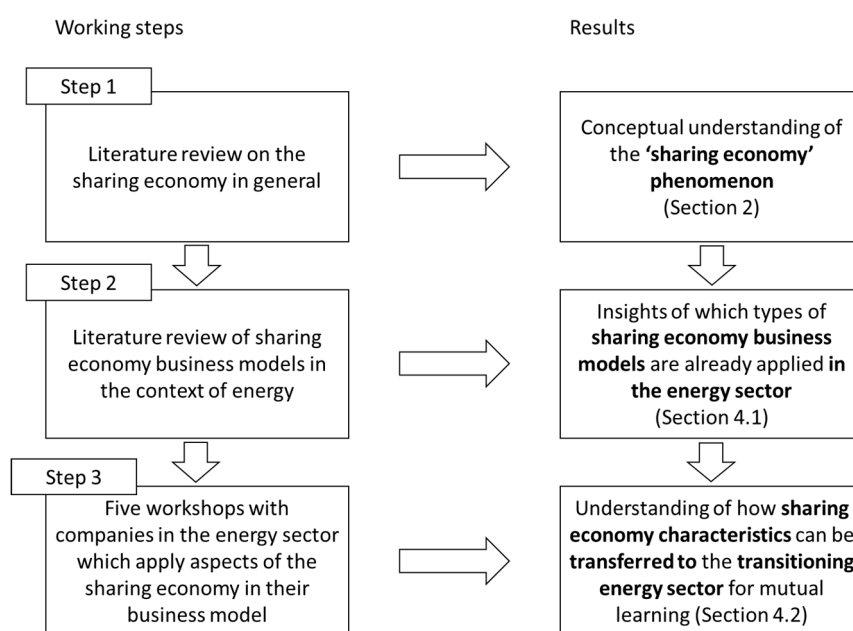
Working steps

Results

Step 1

Literature review on the sharing economy in general

Conceptual understanding of the **'sharing economy' phenomenon** (Section 2)

Step 2

Literature review of sharing economy business models in the context of energy

Insights of which types of **sharing economy business models** are already applied **in the energy sector** (Section 4.1)

Step 3

Five workshops with companies in the energy sector which apply aspects of the sharing economy in their business model

Understanding of how **sharing economy characteristics** can be **transferred to** the **transitioning energy sector** for mutual learning (Section 4.2)